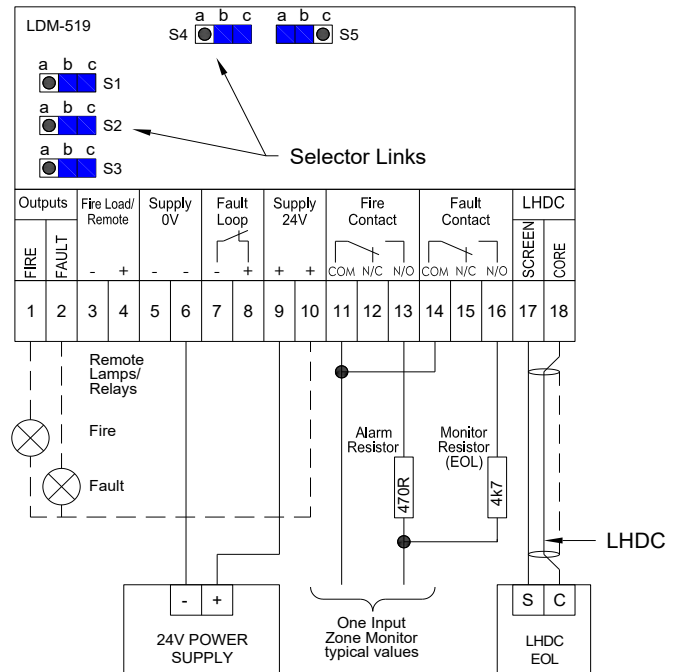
LDM-519

a b c
S4

a b c
S5

a b c
S1

a b c
S2

a b c
S3

Selector Links

| Outputs | | Fire Load/ Remote | | Supply 0V | | Fault Loop | | Supply 24V | | Fire Contact | | | Fault Contact | | | LHDC | |
|---|---|---|---|---|---|---|---|---|---|---|---|---|---|---|---|---|---|
| FIRE | FAULT | - | + | - | - | - | + | + | + | COM | N/C | N/O | COM | N/C | N/O | SCREEN | CORE |
| 1 | 2 | 3 | 4 | 5 | 6 | 7 | 8 | 9 | 10 | 11 | 12 | 13 | 14 | 15 | 16 | 17 | 18 |

Remote Lamps/ Relays

Fire

Fault

Alarm Resistor

470R

Monitor Resistor (EOL)

4k7

LHDC

- +

24V POWER SUPPLY

One Input Zone Monitor typical values

S C

LHDC EOL